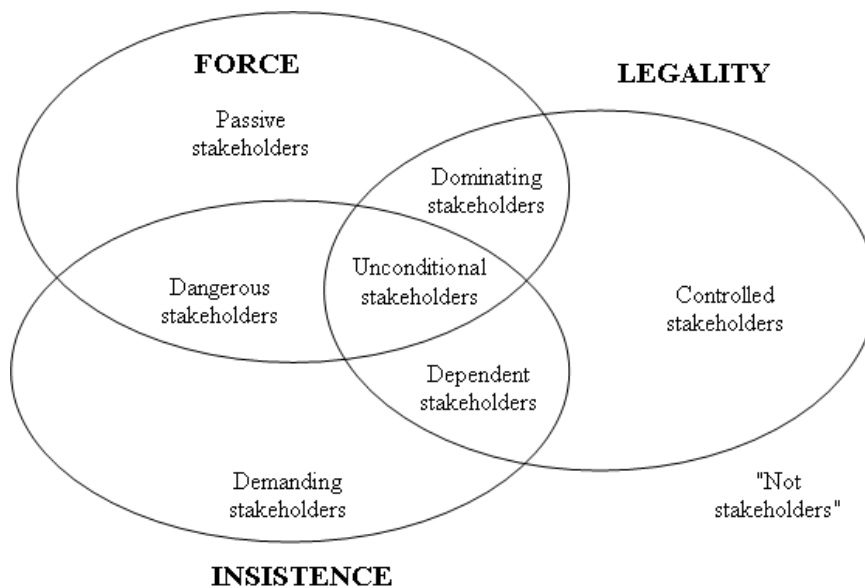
FORCE

LEGALITY

Passive stakeholders

Dominating stakeholders

Dangerous stakeholders

Unconditional stakeholders

Controlled stakeholders

Dependent stakeholders

Demanding stakeholders

"Not stakeholders"

INSISTENCE